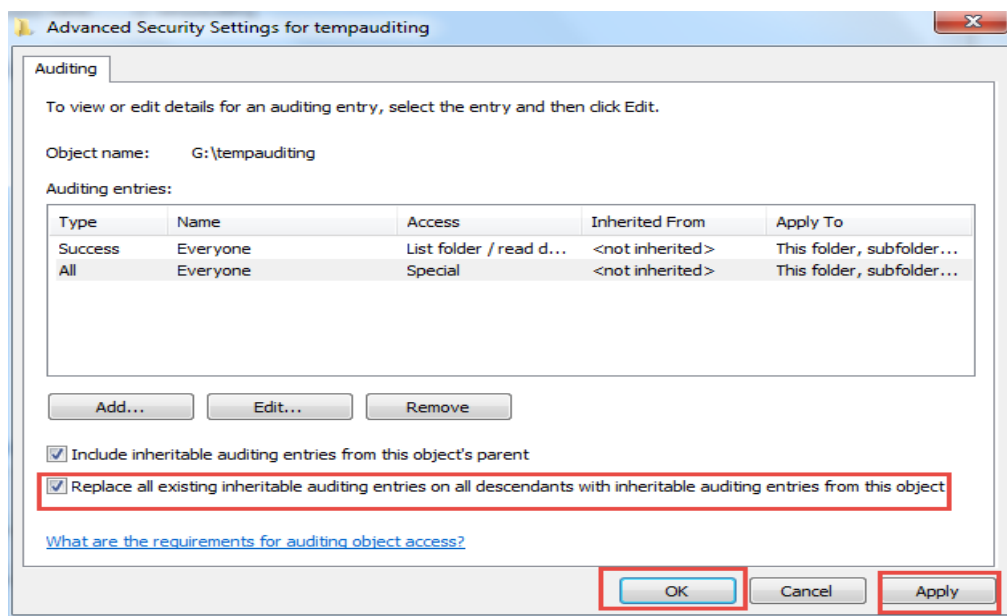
Advanced Security Settings for tempauditing

Auditing

To view or edit details for an auditing entry, select the entry and then click Edit.

Object name: G:\tempauditing

Auditing entries:

| Type | Name | Access | Inherited From | Apply To |
|---|---|---|---|---|
| Success | Everyone | List folder / read d... | <not inherited> | This folder, subfolder... |
| All | Everyone | Special | <not inherited> | This folder, subfolder... |

Add... Edit... Remove

Include inheritable auditing entries from this object's parent

Replace all existing inheritable auditing entries on all descendants with inheritable auditing entries from this object

What are the requirements for auditing object access?

OK Cancel Apply